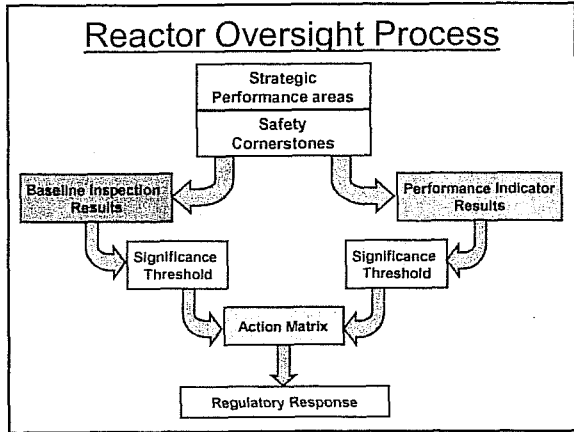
Reactor Oversight Process

Strategic Performance areas

Safety Cornerstones

Baseline Inspection Results

Performance Indicator Results

Significance Threshold

Significance Threshold

Action Matrix

Regulatory Response